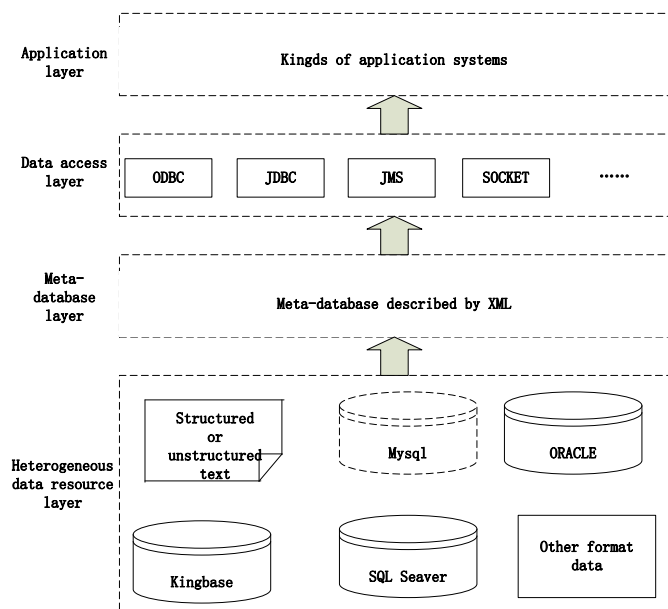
Application layer

Kingds of application systems

Data access layer

ODBC

JDBC

JMS

SOCKET

······

Meta-database layer

Meta-database described by XML

Heterogeneous data resource layer

Structured or unstructured text

Mysql

ORACLE

Kingbase

SQL Seaver

Other format data